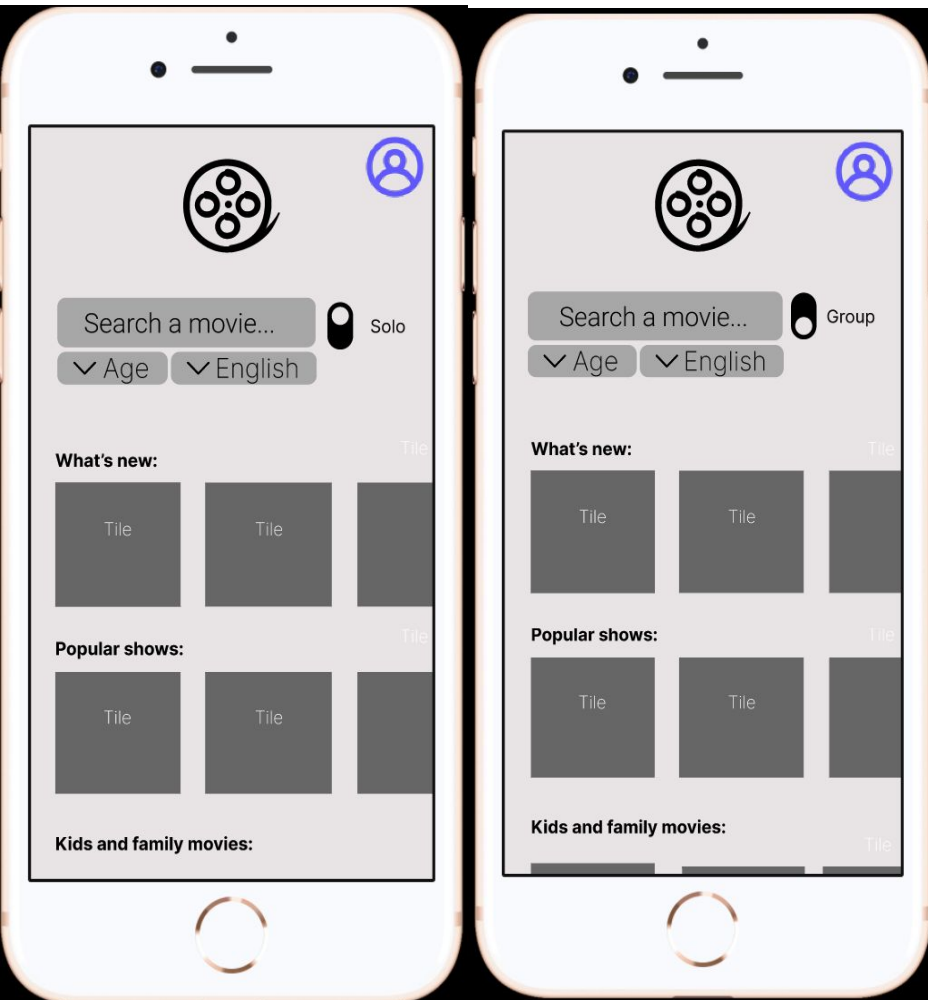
Search a movie...

Solo

Age

English

Tile

What's new:

Tile

Tile

Tile

Popular shows:

Tile

Tile

Kids and family movies:

Search a movie...

Group

Age

English

Tile

What's new:

Tile

Tile

Tile

Popular shows:

Tile

Tile

Kids and family movies:

Tile